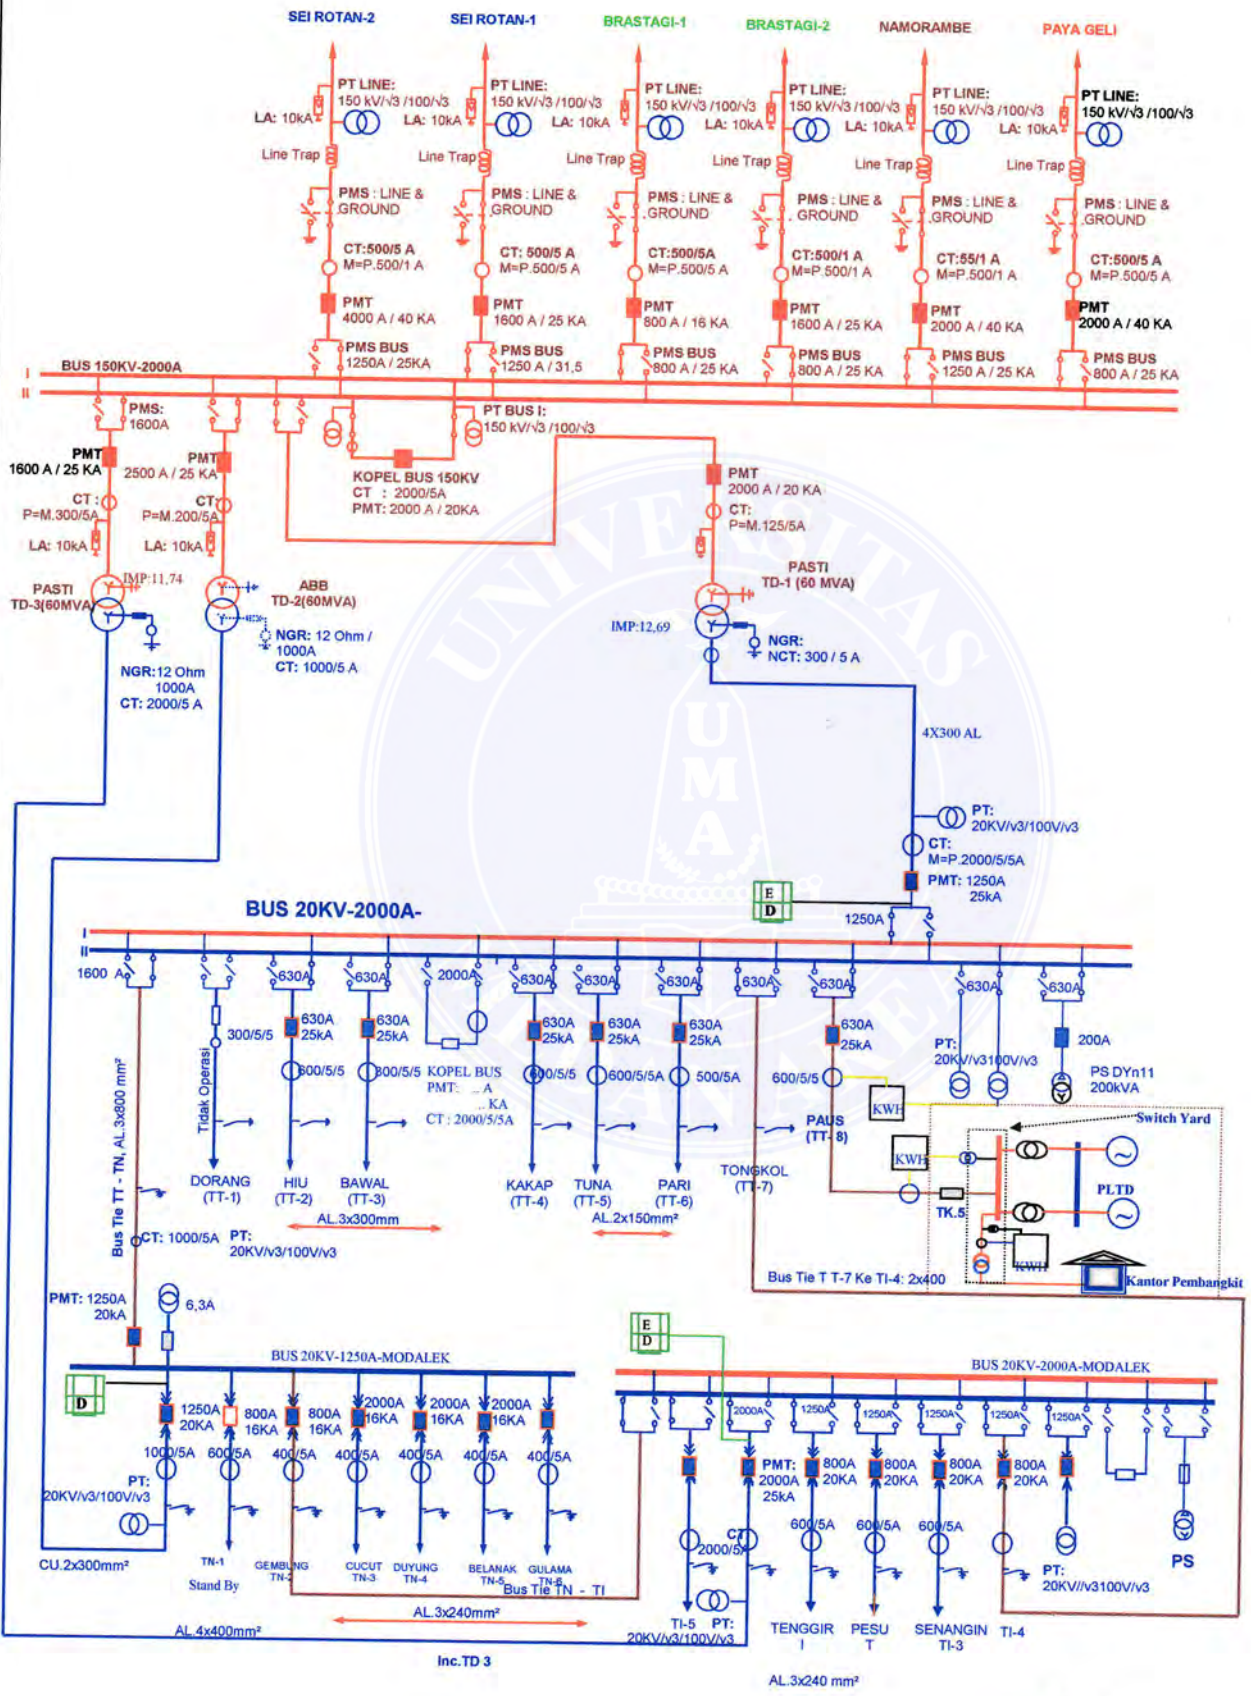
SEI ROTAN-2 SEI ROTAN-1 BRASTAGI-1 BRASTAGI-2 NAMORAMBE PAYA GELI

PT LINE: 150 kV/√3 /100/√3
LA: 10kA
Line Trap
PMS : LINE & GROUND
CT:500/5 A M=P.500/1 A
PMT 4000 A / 40 KA
PMS BUS 1250A / 25KA

PT LINE: 150 kV/√3 /100/√3
LA: 10kA
Line Trap
PMS : LINE & GROUND
CT: 500/5 A M=P.500/5 A
PMT 1600 A / 25 KA
PMS BUS 1250 A / 31,5

PT LINE: 150 kV/√3 /100/√3
LA: 10kA
Line Trap
PMS : LINE & GROUND
CT:500/5A M=P.500/5 A
PMT 800 A / 16 KA
PMS BUS 800 A / 25 KA

PT LINE: 150 kV/√3 /100/√3
LA: 10kA
Line Trap
PMS : LINE & GROUND
CT:500/1 A M=P.500/1 A
PMT 1600 A / 25 KA
PMS BUS 800 A / 25 KA

PT LINE: 150 kV/√3 /100/√3
LA: 10kA
Line Trap
PMS : LINE & GROUND
CT:55/1 A M=P.500/1 A
PMT 2000 A / 40 KA
PMS BUS 1250 A / 25 KA

PT LINE: 150 kV/√3 /100/√3
Line Trap
PMS : LINE & GROUND
CT:500/5 A M=P.500/5 A
PMT 2000 A / 40 KA
PMS BUS 800 A / 25 KA

BUS 150KV-2000A
I
II
PMS: 1600A
PMT 1600 A / 25 KA
PMT 2500 A / 25 KA
CT : P=M.300/5A
CT P=M.200/5A
LA: 10kA
LA: 10kA
PT BUS I: 150 kV/√3 /100/√3
KOPEL BUS 150KV CT : 2000/5A PMT: 2000 A / 20KA
PMT 2000 A / 20 KA
CT: P=M.125/5A
PASTI TD-3(60MVA)
IMP:11,74
ABB TD-2(60MVA)
NGR: 12 Ohm / 1000A CT: 1000/5 A
NGR:12 Ohm 1000A CT: 2000/5 A
PASTI TD-1 (60 MVA)
IMP:12,69
NGR: NCT: 300 / 5 A
4X300 AL
PT: 20KV/v3/100V/v3
CT: M=P.2000/5/5A
PMT: 1250A 25kA
E D
1250A
BUS 20KV-2000A-
I
II
1600 A
630A 630A 2000A 630A 630A 630A 630A 630A 630A 630A
300/5/5
630A 25kA
630A 25kA
600/5/5
800/5/5
KOPEL BUS PMT: A KA CT : 2000/5/5A
630A 25kA
630A 25kA
630A 25kA
630A 25kA
600/5/5
600/5/5A
500/5A
600/5/5
PT: 20KV/v3100V/v3
200A
PS DYn11 200kVA
Tidak Operasi
Bus Tie TT - TN, AL.3x800 mm²
DORANG (TT-1)
HIU (TT-2)
BAWAL (TT-3)
AL.3x300mm
KAKAP (TT-4)
TUNA (TT-5)
PARI (TT-6)
AL.2x150mm²
TONGKOL (TT-7)
PAUS (TT-8)
KWH
KWH
KWH
Switch Yard
PLTD
TK.5
Kantor Pembangkit
Bus Tie T T-7 Ke TI-4: 2x400
CT: 1000/5A
PT: 20KV/v3/100V/v3
PMT: 1250A 20kA
6,3A
E D
BUS 20KV-1250A-MODALEK
BUS 20KV-2000A-MODALEK
D
1250A 20KA
800A 16KA
800A 16KA
2000A 16KA
2000A 16KA
2000A 16KA
1000/5A
600/5A
400/5A
400/5A
400/5A
400/5A
400/5A
PT: 20KV/v3/100V/v3
CU.2x300mm²
TN-1 Stand By
GEMBUNG TN-2
CUCUT TN-3
DUYUNG TN-4
BELANAK TN-5
GULAMA TN-6
Bus Tie TN - TI
AL.3x240mm²
AL.4x400mm²
Inc.TD 3
2000A 1250A 1250A 1250A 1250A 1250A
PMT: 2000A 25kA
800A 20KA
800A 20KA
800A 20KA
800A 20KA
CT 2000/5A
600/5A
600/5A
600/5A
PT: 20KV//v3100V/v3
PS
TI-5
PT: 20KV/v3/100V/v3
TENGGIR I
PESU T
SENANGIN TI-3
TI-4
AL.3x240 mm²